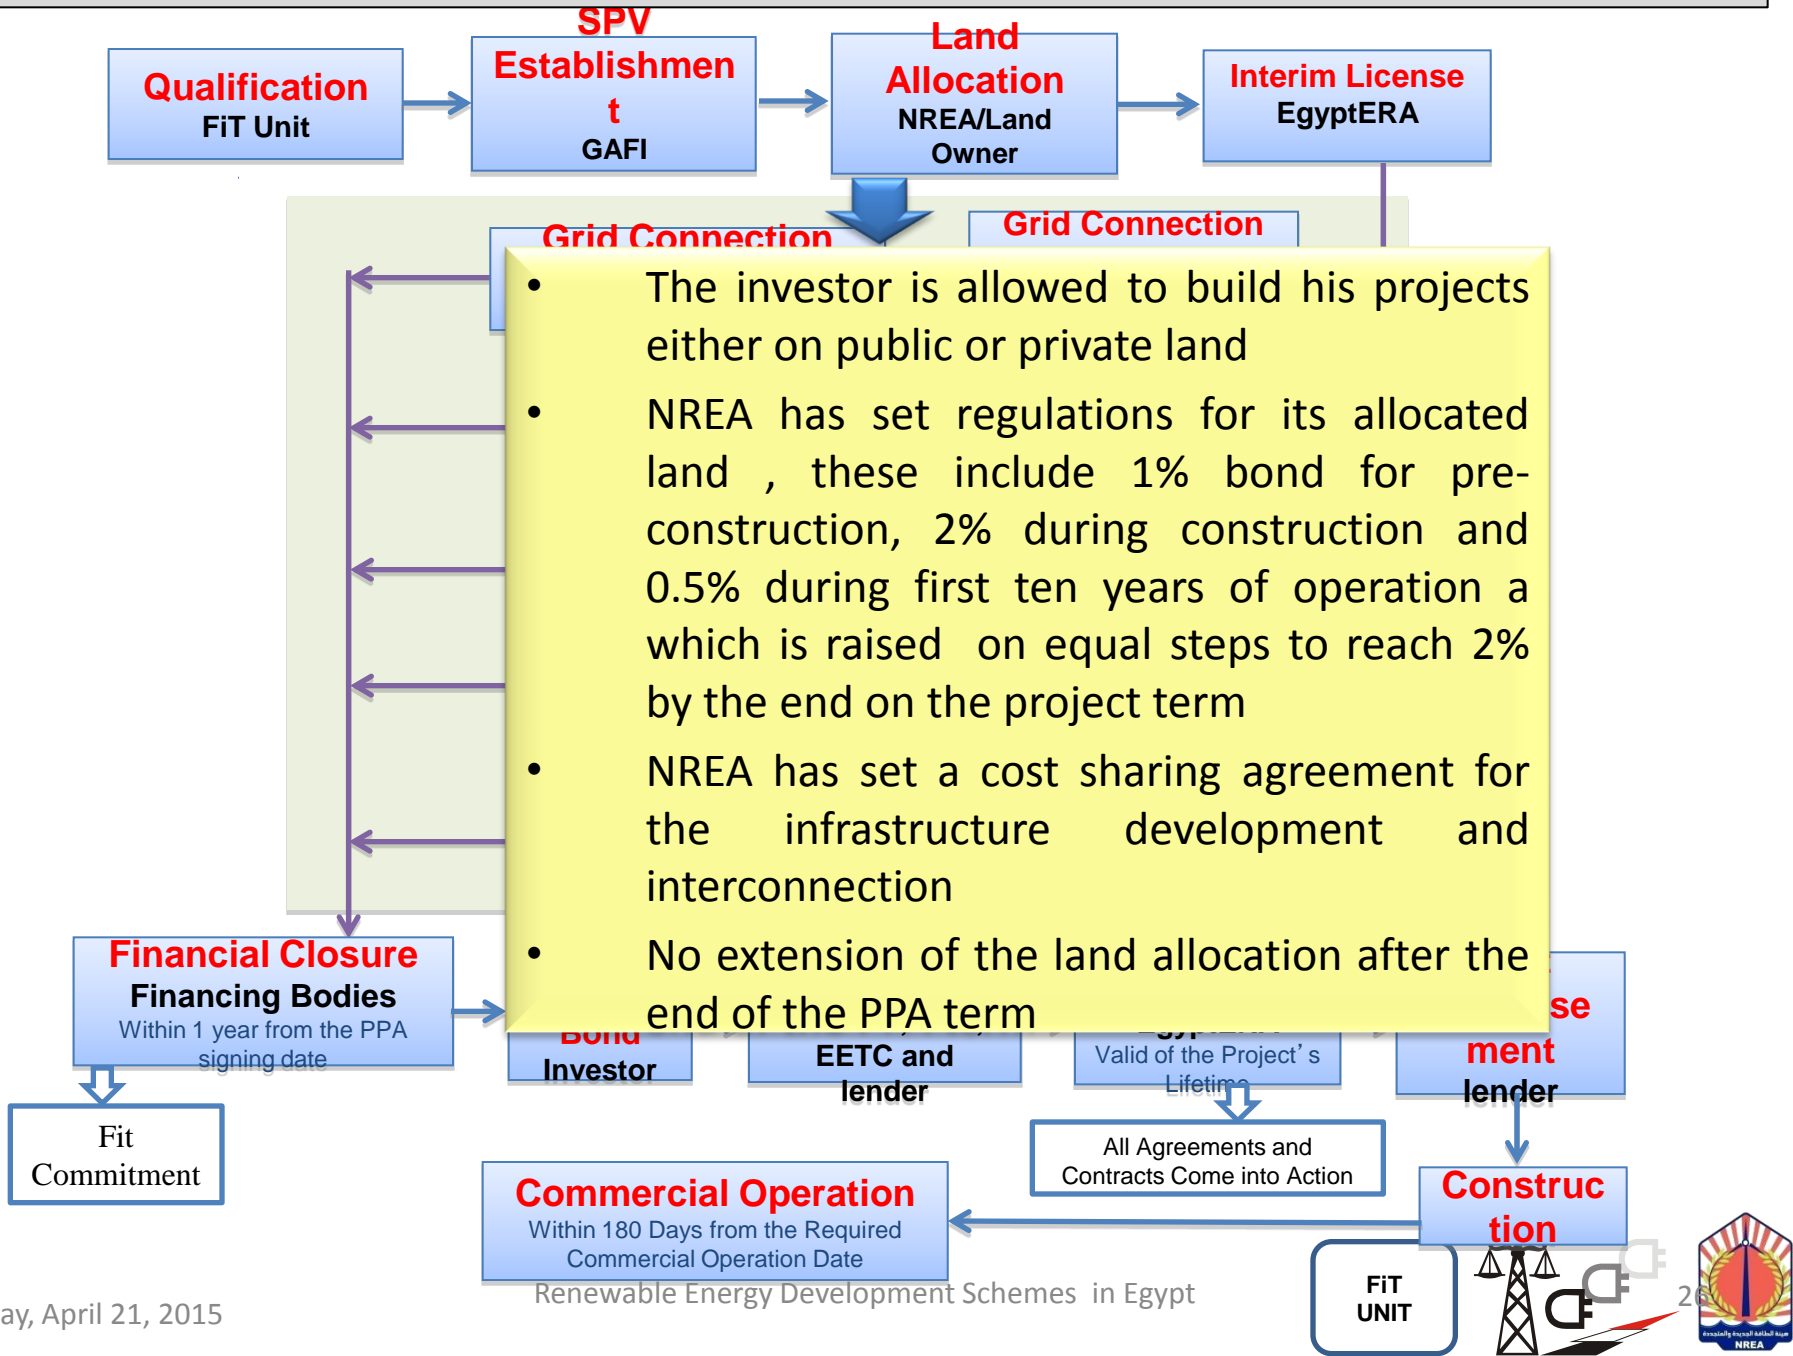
Qualification
FiT Unit

SPV
Establishment
GAFI

Land
Allocation
NREA/Land
Owner

Interim License
EgyptERA

Grid Connection

Grid Connection

• The investor is allowed to build his projects either on public or private land

• NREA has set regulations for its allocated land , these include 1% bond for pre-construction, 2% during construction and 0.5% during first ten years of operation a which is raised on equal steps to reach 2% by the end on the project term

• NREA has set a cost sharing agreement for the infrastructure development and interconnection

• No extension of the land allocation after the end of the PPA term

Financial Closure
Financing Bodies
Within 1 year from the PPA signing date

Fit
Commitment

Bond
Investor

EETC and
lender

Valid of the Project's Lifetime

se
ment
lender

All Agreements and Contracts Come into Action

Construction

Commercial Operation
Within 180 Days from the Required Commercial Operation Date

ay, April 21, 2015

Renewable Energy Development Schemes in Egypt

FiT
UNIT

26

NREA